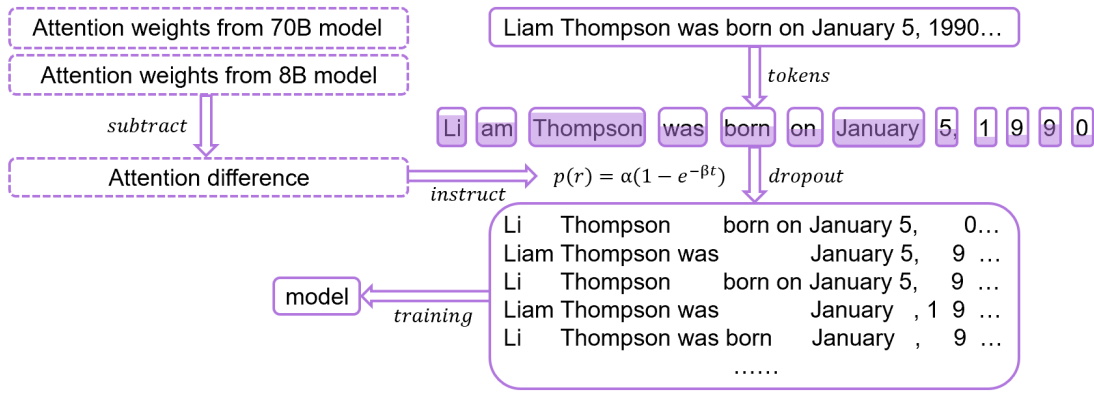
Attention weights from 70B model

Attention weights from 8B model

$subtract$

Attention difference

$instruct$

$p(r) = \alpha(1 - e^{-\beta t})$

Liam Thompson was born on January 5, 1990…

$tokens$

Li am Thompson was born on January 5, 1 9 9 0

$dropout$

Li Thompson born on January 5, 0…
Liam Thompson was January 5, 9 …
Li Thompson born on January 5, 9 …
Liam Thompson was January , 1 9 …
Li Thompson was born January , 9 …
……

$training$

model